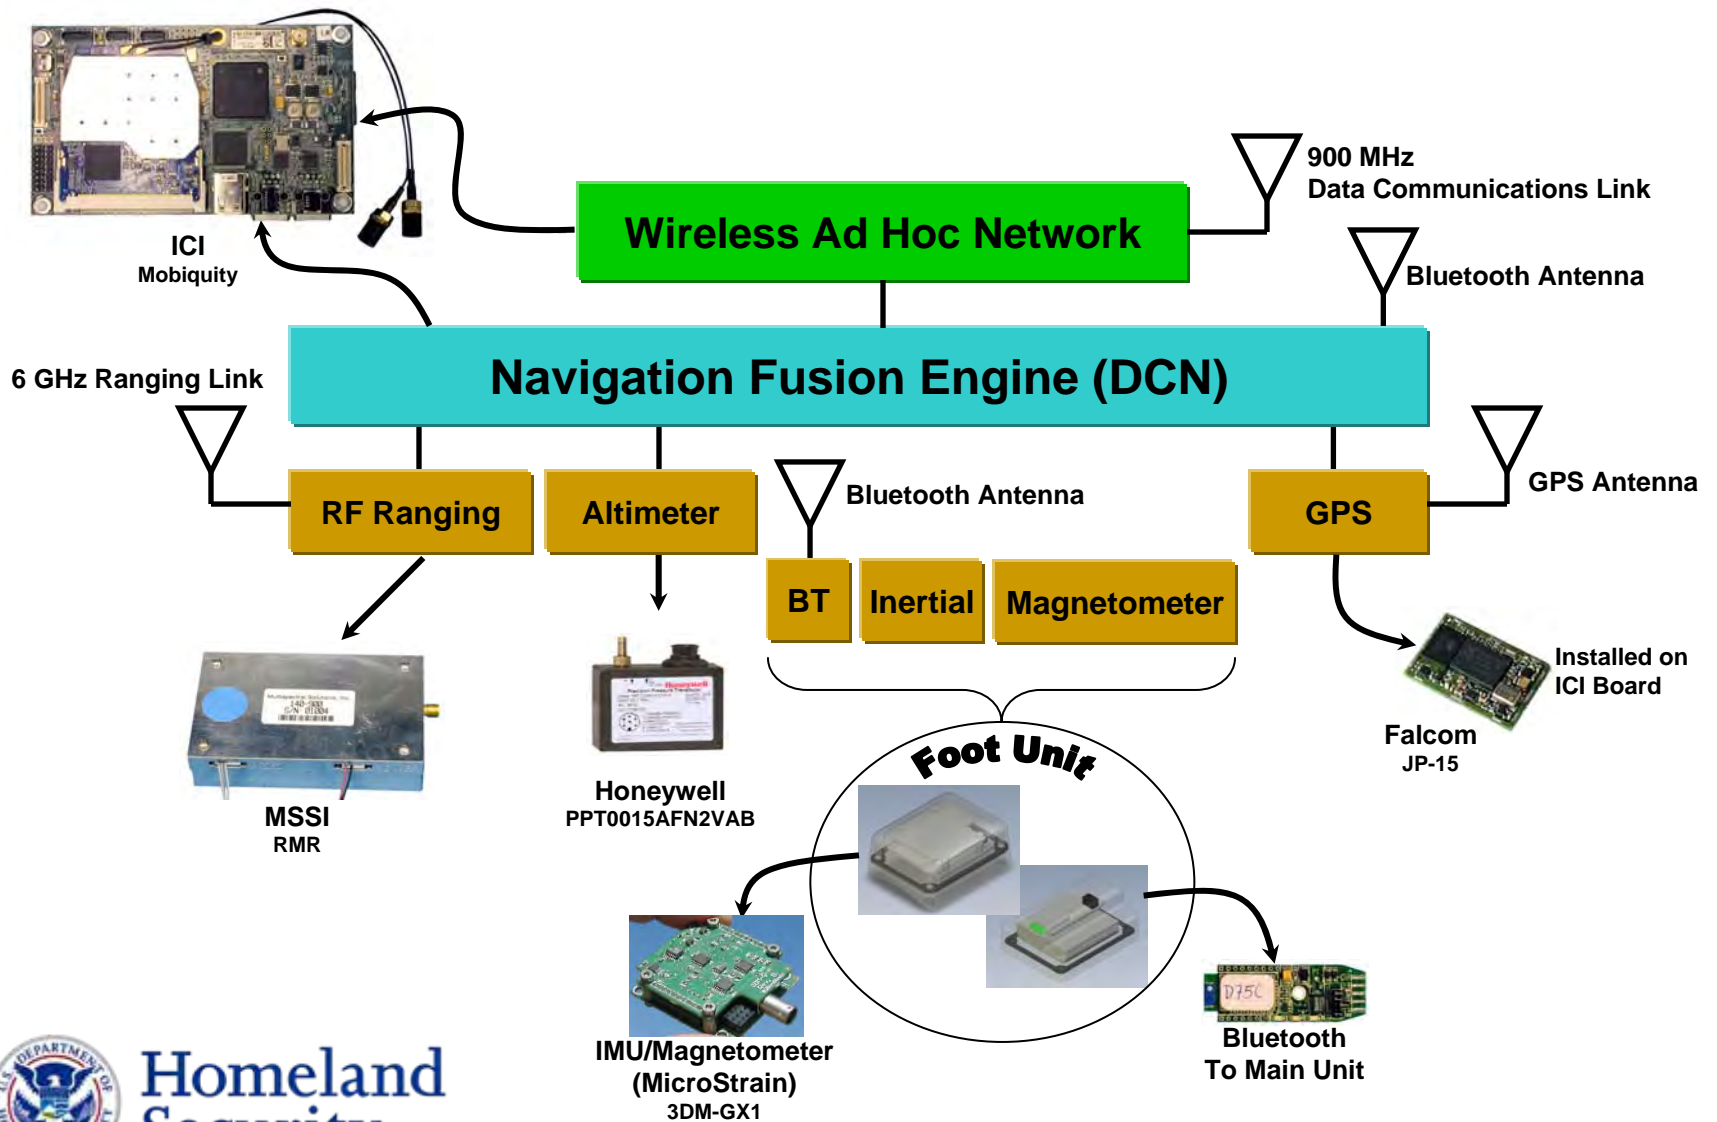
ICI
Mobiquity

Wireless Ad Hoc Network

900 MHz
Data Communications Link

Bluetooth Antenna

6 GHz Ranging Link

Navigation Fusion Engine (DCN)

RF Ranging

Altimeter

Bluetooth Antenna

GPS

GPS Antenna

BT

Inertial

Magnetometer

Installed on
ICI Board

Falcom
JP-15

Foot Unit

MSSI
RMR

Honeywell
PPT0015AFN2VAB

IMU/Magnetometer
(MicroStrain)
3DM-GX1

Bluetooth
To Main Unit

Homeland
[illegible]